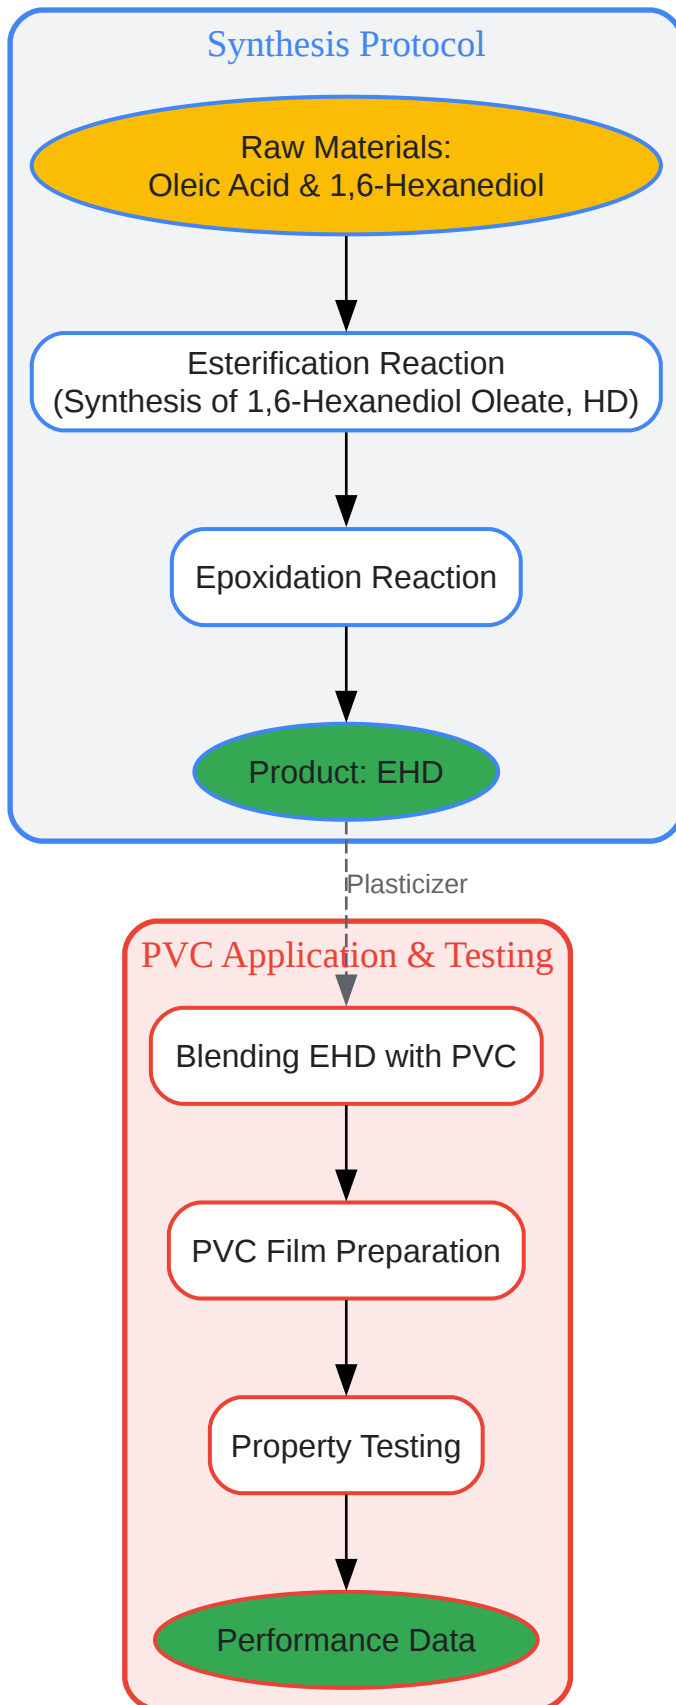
Synthesis Protocol

Raw Materials:
Oleic Acid & 1,6-Hexanediol

Esterification Reaction
(Synthesis of 1,6-Hexanediol Oleate, HD)

Epoxidation Reaction

Product: EHD

Plasticizer

PVC Application & Testing

Blending EHD with PVC

PVC Film Preparation

Property Testing

Performance Data